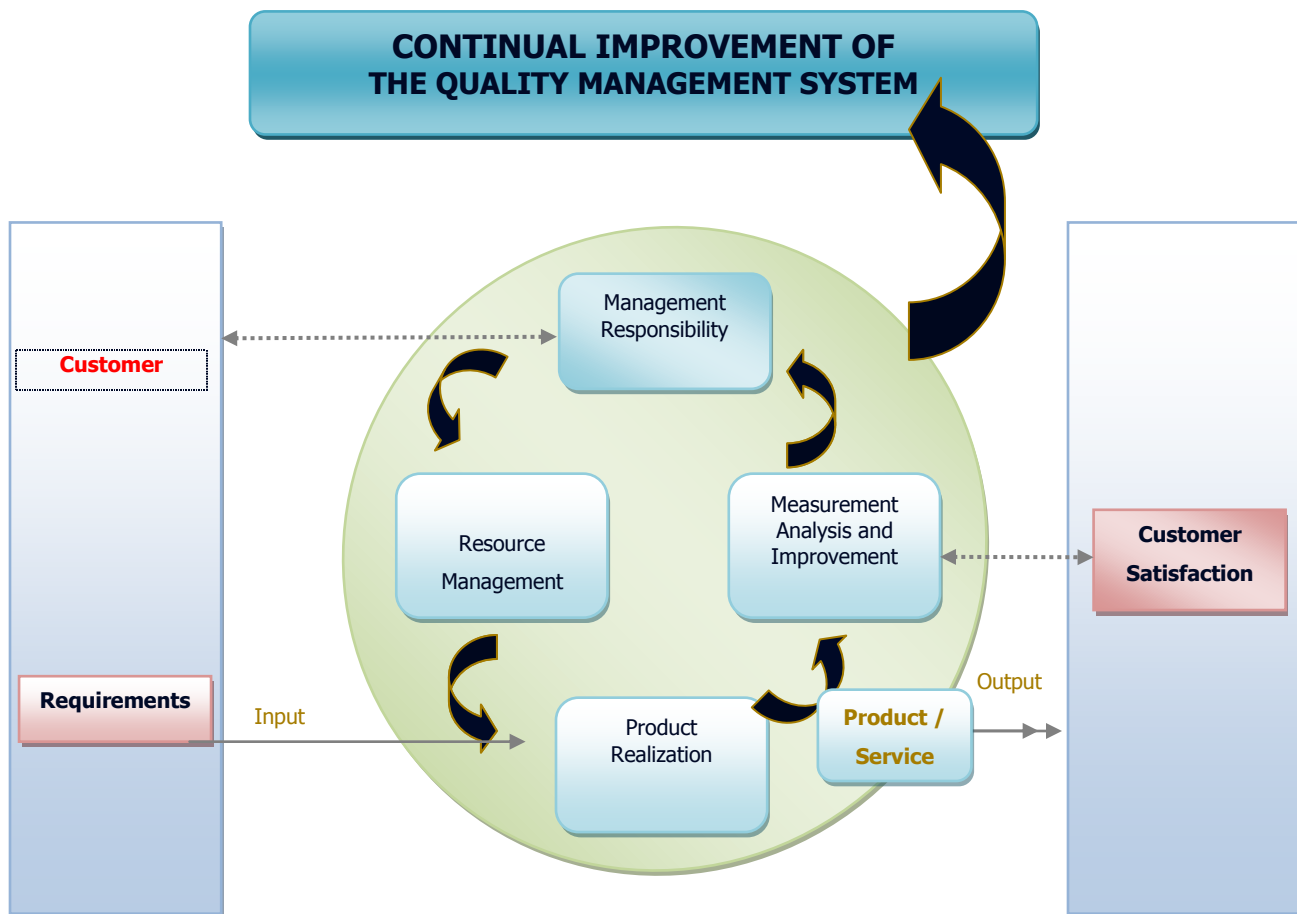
CONTINUAL IMPROVEMENT OF
THE QUALITY MANAGEMENT SYSTEM

Customer

Management Responsibility

Resource Management

Measurement Analysis and Improvement

Customer Satisfaction

Requirements

Input

Product Realization

Output

Product / Service